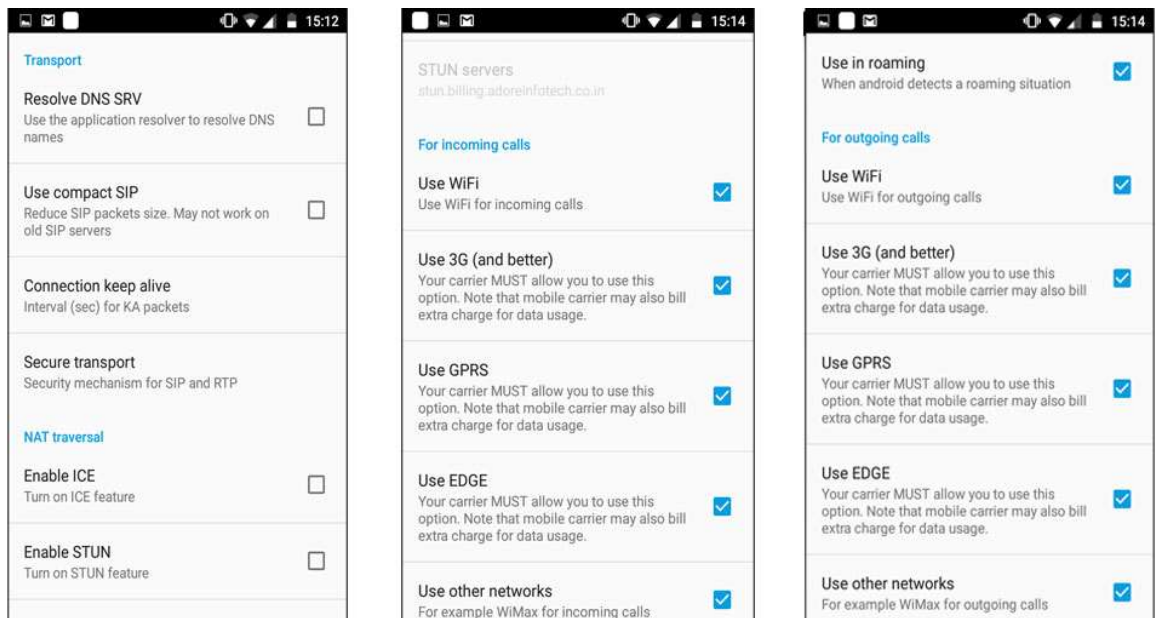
15:12

Transport

Resolve DNS SRV
Use the application resolver to resolve DNS names

Use compact SIP
Reduce SIP packets size. May not work on old SIP servers

Connection keep alive
Interval (sec) for KA packets

Secure transport
Security mechanism for SIP and RTP

NAT traversal

Enable ICE
Turn on ICE feature

Enable STUN
Turn on STUN feature

15:14

STUN servers
stun.billing.adoreinfotech.co.in

For incoming calls

Use WiFi
Use WiFi for incoming calls

Use 3G (and better)
Your carrier MUST allow you to use this option. Note that mobile carrier may also bill extra charge for data usage.

Use GPRS
Your carrier MUST allow you to use this option. Note that mobile carrier may also bill extra charge for data usage.

Use EDGE
Your carrier MUST allow you to use this option. Note that mobile carrier may also bill extra charge for data usage.

Use other networks
For example WiMax for incoming calls

15:14

Use in roaming
When android detects a roaming situation

For outgoing calls

Use WiFi
Use WiFi for outgoing calls

Use 3G (and better)
Your carrier MUST allow you to use this option. Note that mobile carrier may also bill extra charge for data usage.

Use GPRS
Your carrier MUST allow you to use this option. Note that mobile carrier may also bill extra charge for data usage.

Use EDGE
Your carrier MUST allow you to use this option. Note that mobile carrier may also bill extra charge for data usage.

Use other networks
For example WiMax for outgoing calls